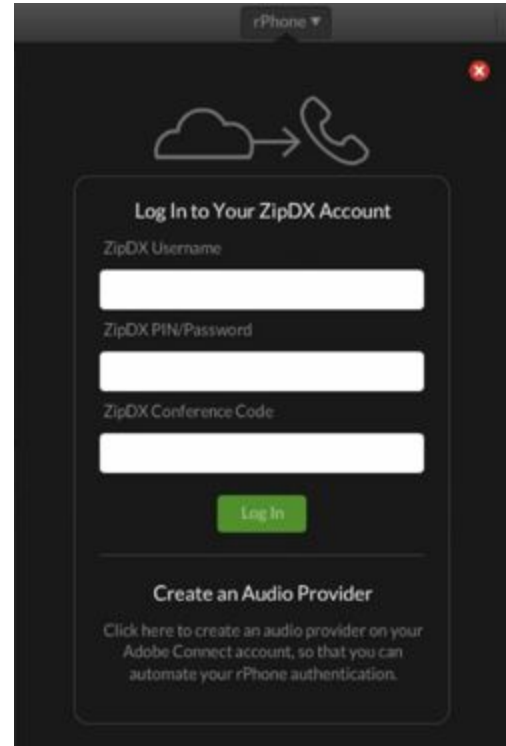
rPhone ▼

Log In to Your ZipDX Account

ZipDX Username

ZipDX PIN/Password

ZipDX Conference Code

Log In

Create an Audio Provider

Click here to create an audio provider on your Adobe Connect account, so that you can automate your rPhone authentication.